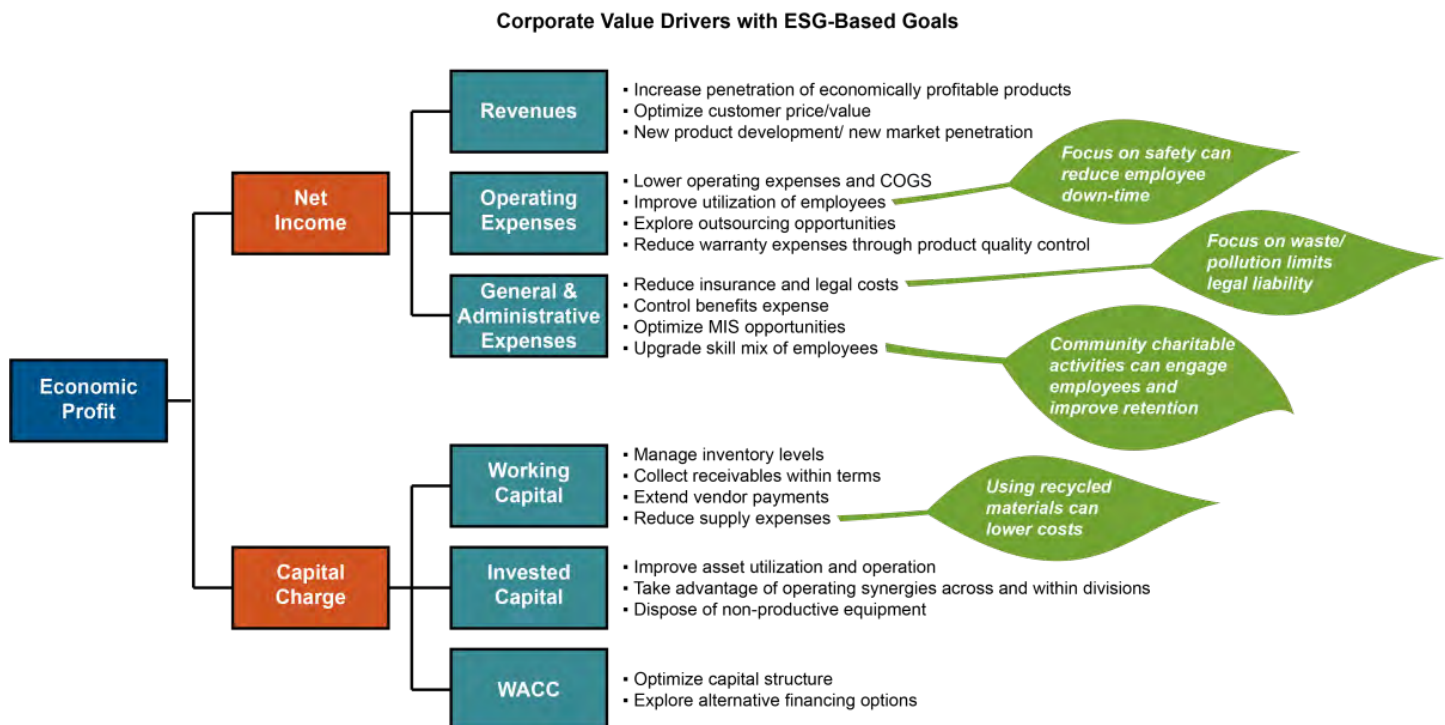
Corporate Value Drivers with ESG-Based Goals

Economic Profit

Net Income

Revenues

• Increase penetration of economically profitable products
• Optimize customer price/value
• New product development/ new market penetration

Operating Expenses

• Lower operating expenses and COGS
• Improve utilization of employees
• Explore outsourcing opportunities
• Reduce warranty expenses through product quality control

Focus on safety can reduce employee down-time

General & Administrative Expenses

• Reduce insurance and legal costs
• Control benefits expense
• Optimize MIS opportunities
• Upgrade skill mix of employees

Focus on waste/ pollution limits legal liability

Community charitable activities can engage employees and improve retention

Capital Charge

Working Capital

• Manage inventory levels
• Collect receivables within terms
• Extend vendor payments
• Reduce supply expenses

Using recycled materials can lower costs

Invested Capital

• Improve asset utilization and operation
• Take advantage of operating synergies across and within divisions
• Dispose of non-productive equipment

WACC

• Optimize capital structure
• Explore alternative financing options